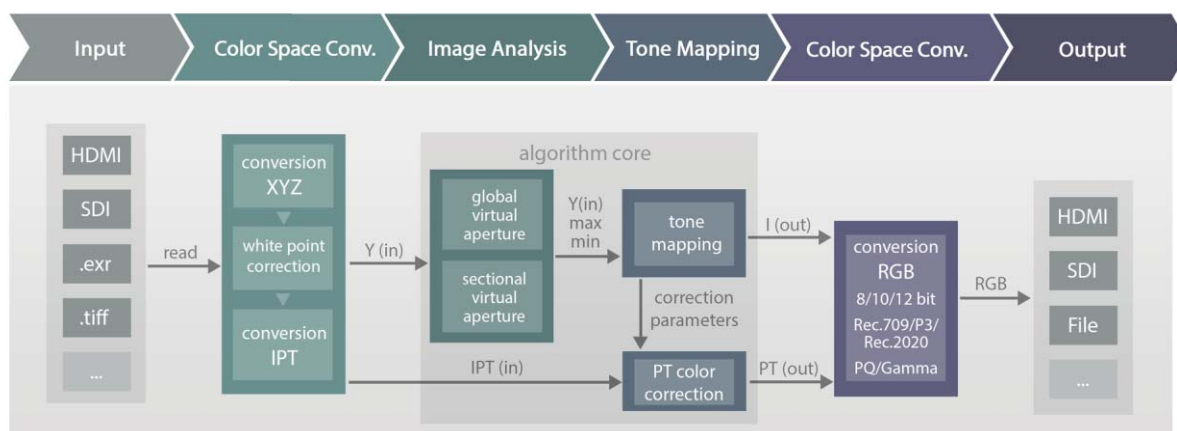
Input

Color Space Conv.

Image Analysis

Tone Mapping

Color Space Conv.

Output

HDMI

SDI

.exr

.tiff

...

read

conversion XYZ

white point correction

conversion IPT

Y (in)

algorithm core

global virtual aperture

sectional virtual aperture

Y(in) max min

tone mapping

correction parameters

IPT (in)

PT color correction

I (out)

PT (out)

conversion RGB

8/10/12 bit

Rec.709/P3/ Rec.2020

PQ/Gamma

RGB

HDMI

SDI

File

...